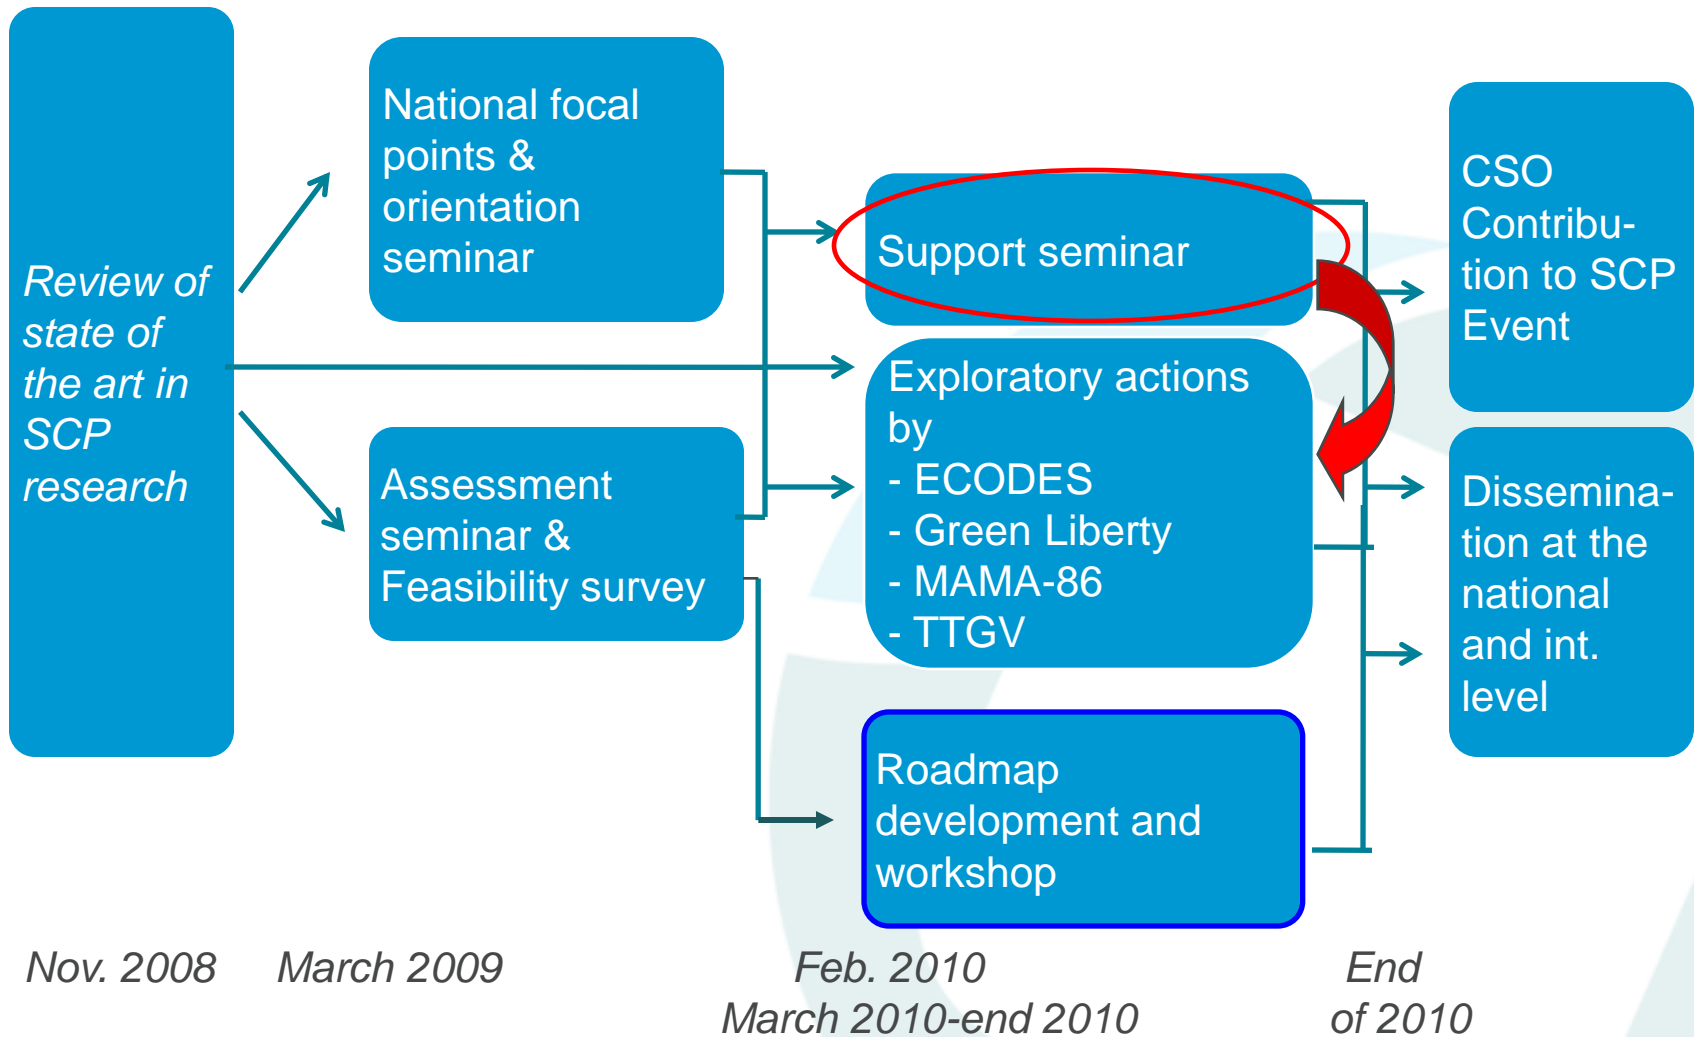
Review of state of the art in SCP research

National focal points & orientation seminar

Assessment seminar & Feasibility survey

Support seminar

Exploratory actions by
- ECODES
- Green Liberty
- MAMA-86
- TTGV

Roadmap development and workshop

CSO Contribution to SCP Event

Dissemination at the national and int. level

Nov. 2008

March 2009

Feb. 2010
March 2010-end 2010

End of 2010